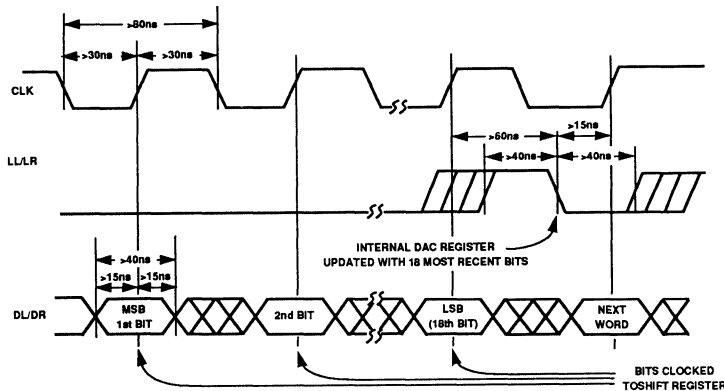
>80ns

>30ns

>30ns

CLK

LL/LR

>60ns

>15ns

>40ns

>40ns

INTERNAL DAC REGISTER UPDATED WITH 18 MOST RECENT BITS

>40ns

>15ns

>15ns

DL/DR

MSB 1st BIT

2nd BIT

LSB (18th BIT)

NEXT WORD

BITS CLOCKED TOSHIFT REGISTER